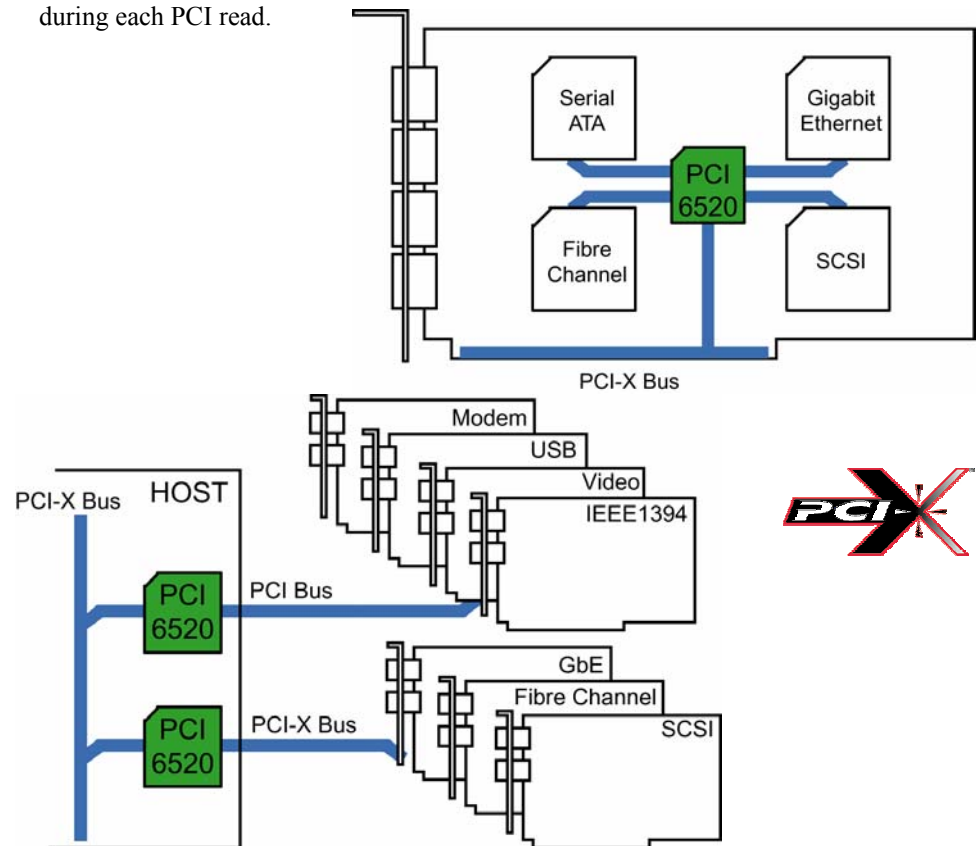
during each PCI read.

Serial ATA

Gigabit Ethernet

PCI 6520

Fibre Channel

SCSI

PCI-X Bus

Modem

USB

Video

IEEE1394

PCI-X Bus

HOST

PCI 6520

PCI Bus

PCI-X

GbE

Fibre Channel

PCI 6520

PCI-X Bus

SCSI